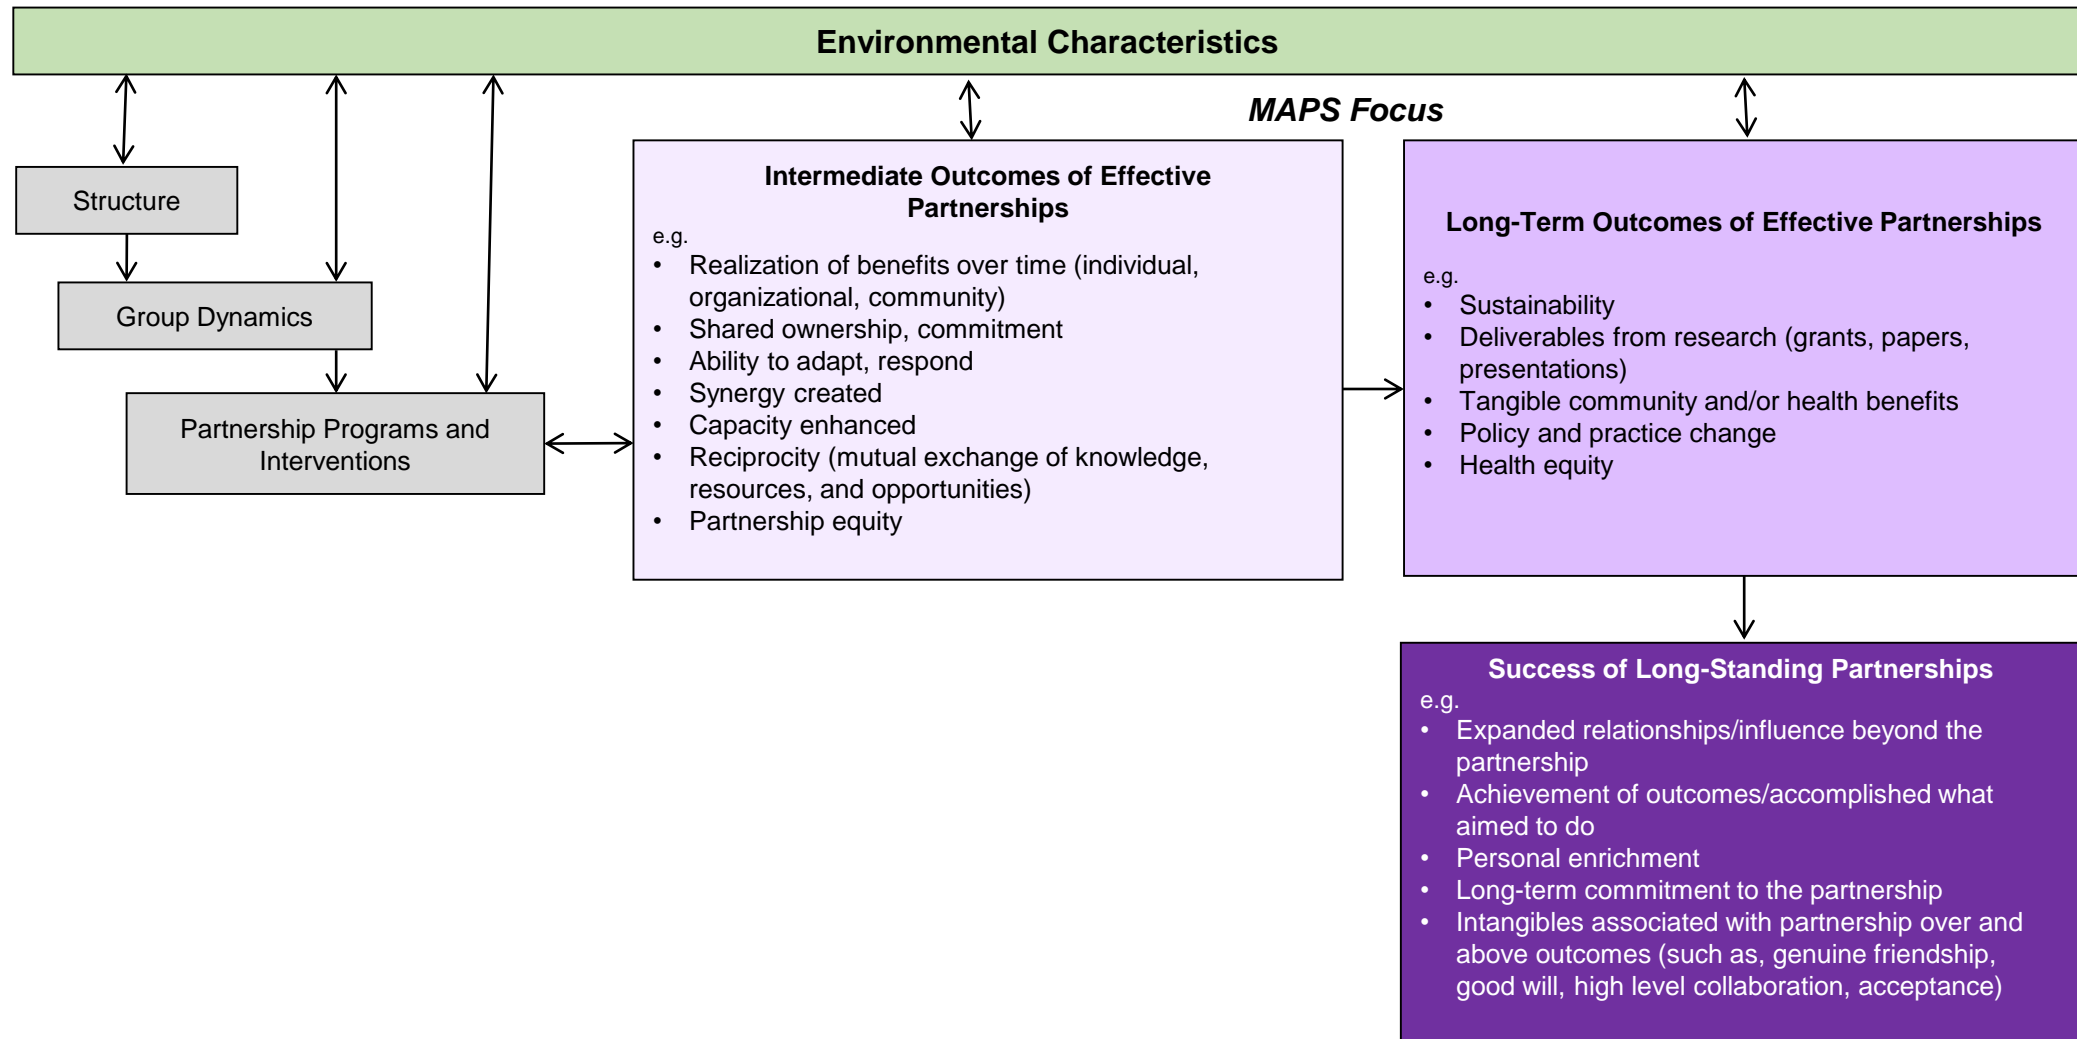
Environmental Characteristics

MAPS Focus

Structure

Group Dynamics

Partnership Programs and Interventions

Intermediate Outcomes of Effective Partnerships
e.g.
• Realization of benefits over time (individual, organizational, community)
• Shared ownership, commitment
• Ability to adapt, respond
• Synergy created
• Capacity enhanced
• Reciprocity (mutual exchange of knowledge, resources, and opportunities)
• Partnership equity

Long-Term Outcomes of Effective Partnerships
e.g.
• Sustainability
• Deliverables from research (grants, papers, presentations)
• Tangible community and/or health benefits
• Policy and practice change
• Health equity

Success of Long-Standing Partnerships
e.g.
• Expanded relationships/influence beyond the partnership
• Achievement of outcomes/accomplished what aimed to do
• Personal enrichment
• Long-term commitment to the partnership
• Intangibles associated with partnership over and above outcomes (such as, genuine friendship, good will, high level collaboration, acceptance)